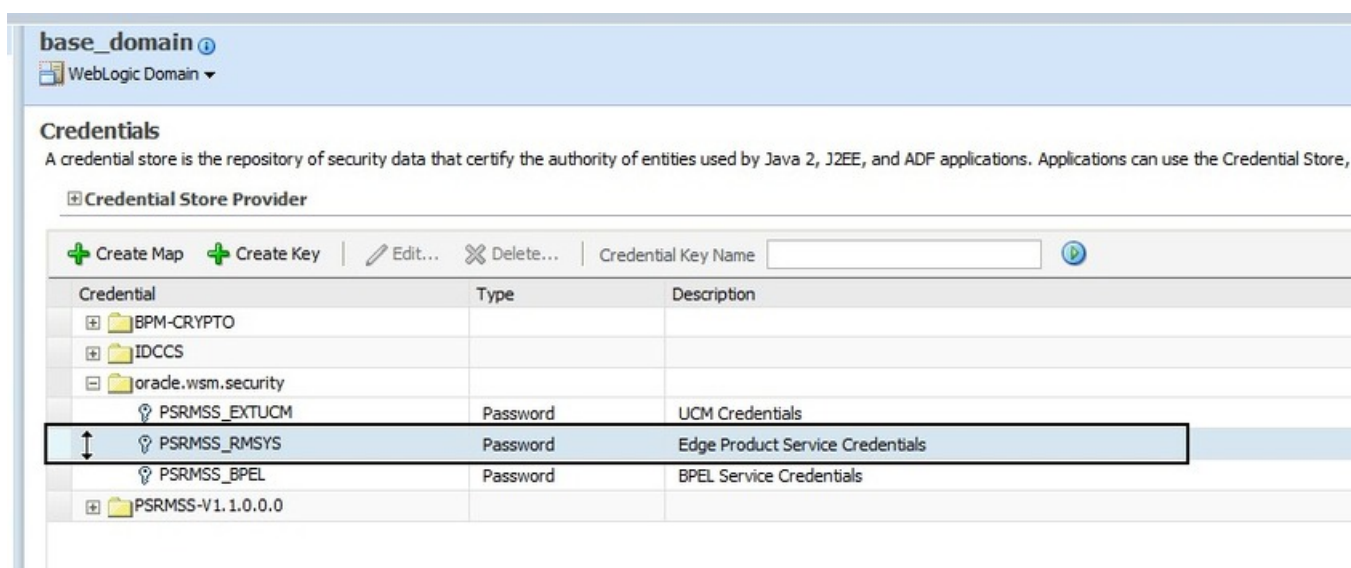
base_domain

WebLogic Domain

Credentials

A credential store is the repository of security data that certify the authority of entities used by Java 2, J2EE, and ADF applications. Applications can use the Credential Store,

Credential Store Provider

Create Map  Create Key  Edit...  Delete...  Credential Key Name

| Credential | Type | Description |
|---|---|---|
| BPM-CRYPTO | | |
| IDCCS | | |
| oracle.wsm.security | | |
| PSRMSS_EXTUCM | Password | UCM Credentials |
| PSRMSS_RMSYS | Password | Edge Product Service Credentials |
| PSRMSS_BPEL | Password | BPEL Service Credentials |
| PSRMSS-V1.1.0.0.0 | | |